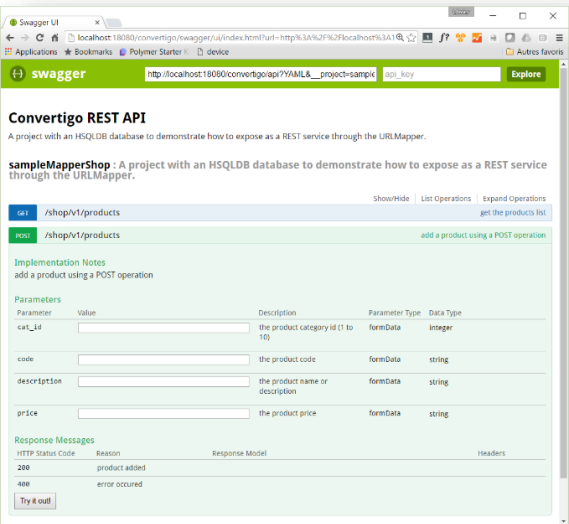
Swagger UI ×

localhost:18080/convertigo/swagger/ui/index.html?url=http%3A%2F%2Flocalhost%3A1

Applications ★ Bookmarks Polymer Starter K device Autres favoris

swagger http://localhost:18080/convertigo/api?YAML&__project=sampic api_key Explore

Convertigo REST API

A project with an HSQLDB database to demonstrate how to expose as a REST service through the URLMapper.

sampleMapperShop : A project with an HSQLDB database to demonstrate how to expose as a REST service through the URLMapper.

Show/Hide | List Operations | Expand Operations

GET /shop/v1/products get the products list

POST /shop/v1/products add a product using a POST operation

Implementation Notes
add a product using a POST operation

Parameters

| Parameter | Value | Description | Parameter Type | Data Type |
|---|---|---|---|---|
| cat_id | | the product category id (1 to 10) | formData | integer |
| code | | the product code | formData | string |
| description | | the product name or description | formData | string |
| price | | the product price | formData | string |

Response Messages

| HTTP Status Code | Reason | Response Model | Headers |
|---|---|---|---|
| 200 | product added | | |
| 400 | error occured | | |

Try it out!